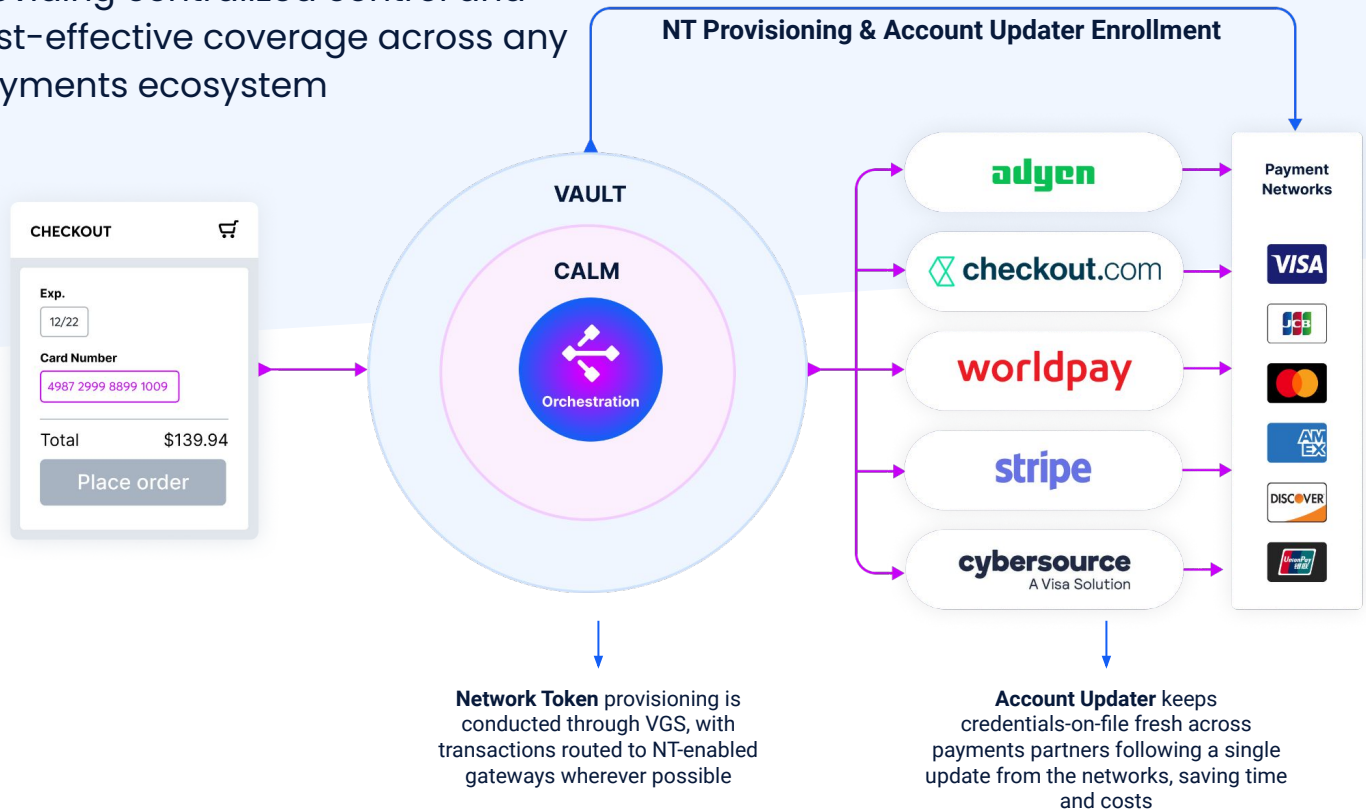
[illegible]st-effective coverage across any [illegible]yments ecosystem

NT Provisioning & Account Updater Enrollment

CHECKOUT

Exp.

12/22

Card Number

4987 2999 8899 1009

Total $139.94

Place order

VAULT

CALM

Orchestration

adyen

checkout.com

worldpay

stripe

cybersource
A Visa Solution

Payment Networks

VISA

JCB

AM EX

DISCOVER

UnionPay 银联

**Network Token** provisioning is conducted through VGS, with transactions routed to NT-enabled gateways wherever possible

**Account Updater** keeps credentials-on-file fresh across payments partners following a single update from the networks, saving time and costs